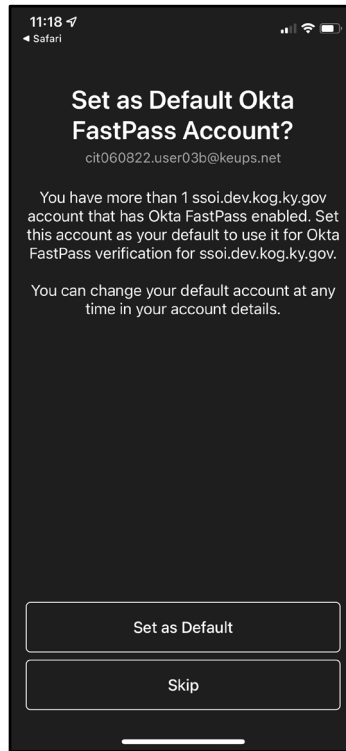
11:18
◂ Safari

Set as Default Okta FastPass Account?

cit060822.user03b@keups.net

You have more than 1 ssoi.dev.kog.ky.gov account that has Okta FastPass enabled. Set this account as your default to use it for Okta FastPass verification for ssoi.dev.kog.ky.gov.

You can change your default account at any time in your account details.

Set as Default

Skip